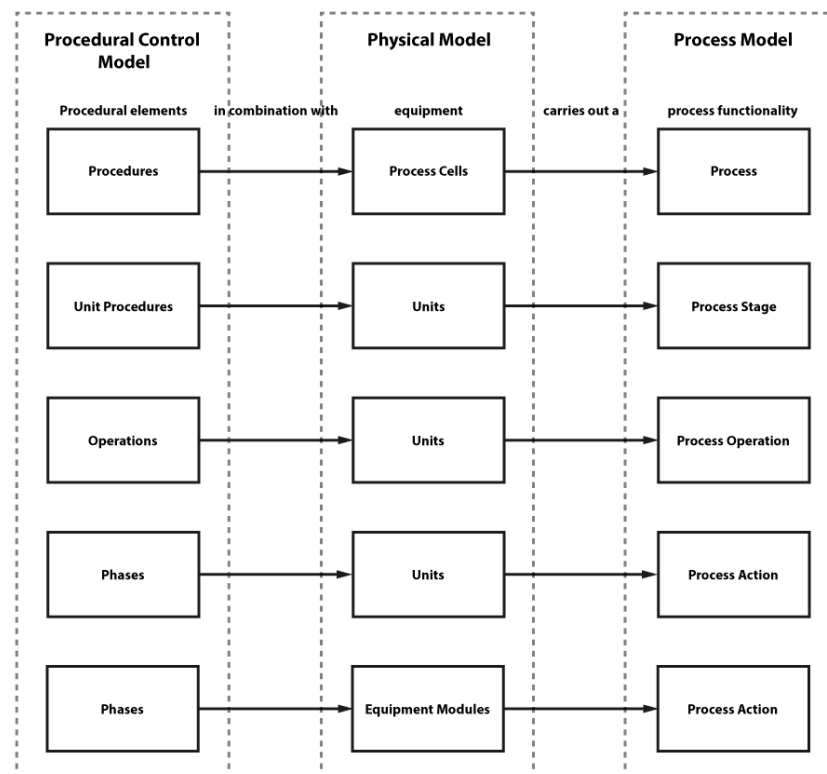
Procedural Control Model

Physical Model

Process Model

Procedural elements

in combination with

equipment

carries out a

process functionality

Procedures

Process Cells

Process

Unit Procedures

Units

Process Stage

Operations

Units

Process Operation

Phases

Units

Process Action

Phases

Equipment Modules

Process Action